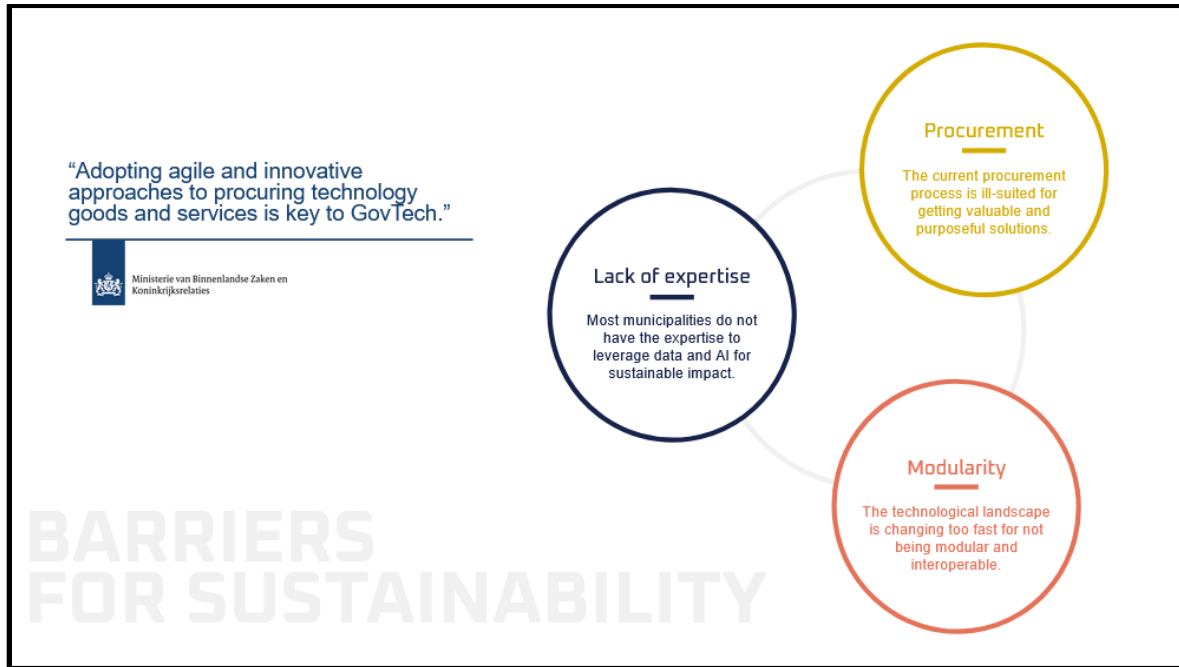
"Adopting agile and innovative approaches to procuring technology goods and services is key to GovTech."

Ministerie van Binnenlandse Zaken en Koninkrijksrelaties

Lack of expertise

Most municipalities do not have the expertise to leverage data and AI for sustainable impact.

Procurement

The current procurement process is ill-suited for getting valuable and purposeful solutions.

Modularity

The technological landscape is changing too fast for not being modular and interoperable.

BARRIERS FOR SUSTAINABILITY